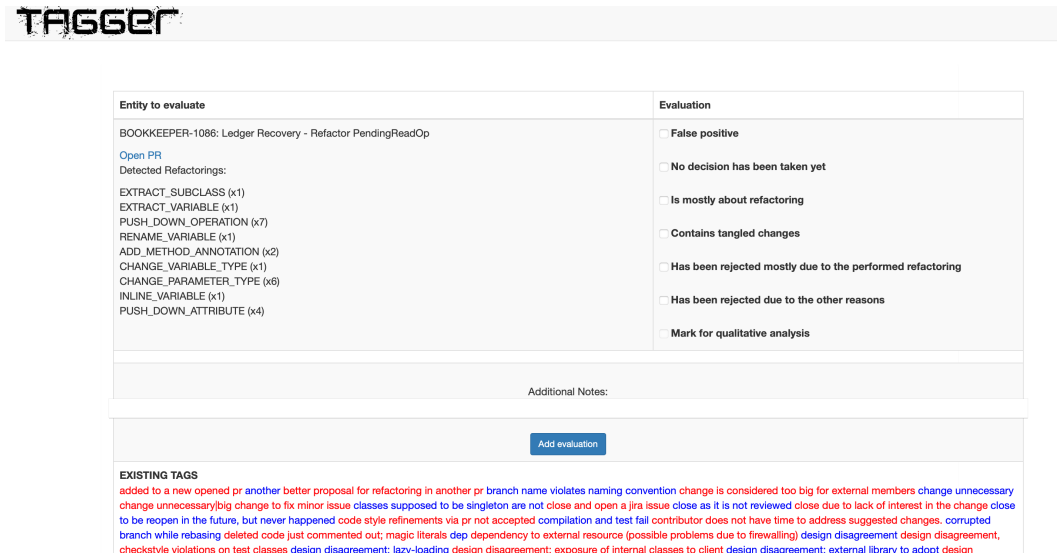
TAGGER

| Entity to evaluate | Evaluation |
|---|---|
| BOOKKEEPER-1086: Ledger Recovery - Refactor PendingReadOp<br><br>Open PR<br>Detected Refactorings:<br><br>EXTRACT_SUBCLASS (x1)<br>EXTRACT_VARIABLE (x1)<br>PUSH_DOWN_OPERATION (x7)<br>RENAME_VARIABLE (x1)<br>ADD_METHOD_ANNOTATION (x2)<br>CHANGE_VARIABLE_TYPE (x1)<br>CHANGE_PARAMETER_TYPE (x6)<br>INLINE_VARIABLE (x1)<br>PUSH_DOWN_ATTRIBUTE (x4) | False positive<br><br>No decision has been taken yet<br><br>Is mostly about refactoring<br><br>Contains tangled changes<br><br>Has been rejected mostly due to the performed refactoring<br><br>Has been rejected due to the other reasons<br><br>Mark for qualitative analysis |

Additional Notes:

Add evaluation

EXISTING TAGS
added to a new opened pr another better proposal for refactoring in another pr branch name violates naming convention change is considered too big for external members change unnecessary change unnecessary|big change to fix minor issue classes supposed to be singleton are not close and open a jira issue close as it is not reviewed close due to lack of interest in the change close to be reopen in the future, but never happened code style refinements via pr not accepted compilation and test fail contributor does not have time to address suggested changes. corrupted branch while rebasing deleted code just commented out; magic literals dep dependency to external resource (possible problems due to firewalling) design disagreement design disagreement, checkstyle violations on test classes design disagreement; lazy-loading design disagreement; exposure of internal classes to client design disagreement; external library to adopt design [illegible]